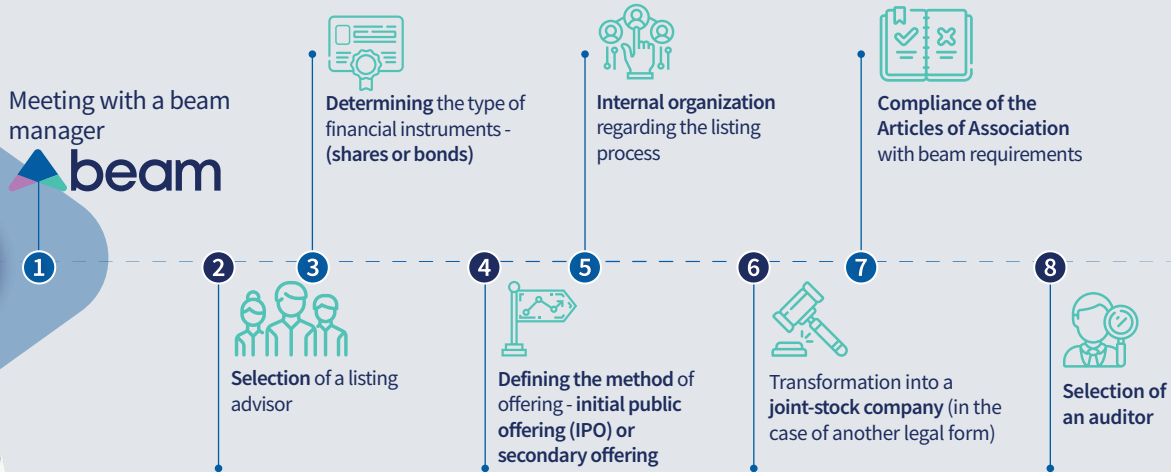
Meeting with a beam manager

beam

1

Selection of a listing advisor

2

Determining the type of financial instruments - (shares or bonds)

3

Defining the method of offering - initial public offering (IPO) or secondary offering

4

Internal organization regarding the listing process

5

Transformation into a joint-stock company (in the case of another legal form)

6

Compliance of the Articles of Association with beam requirements

7

Selection of an auditor

8